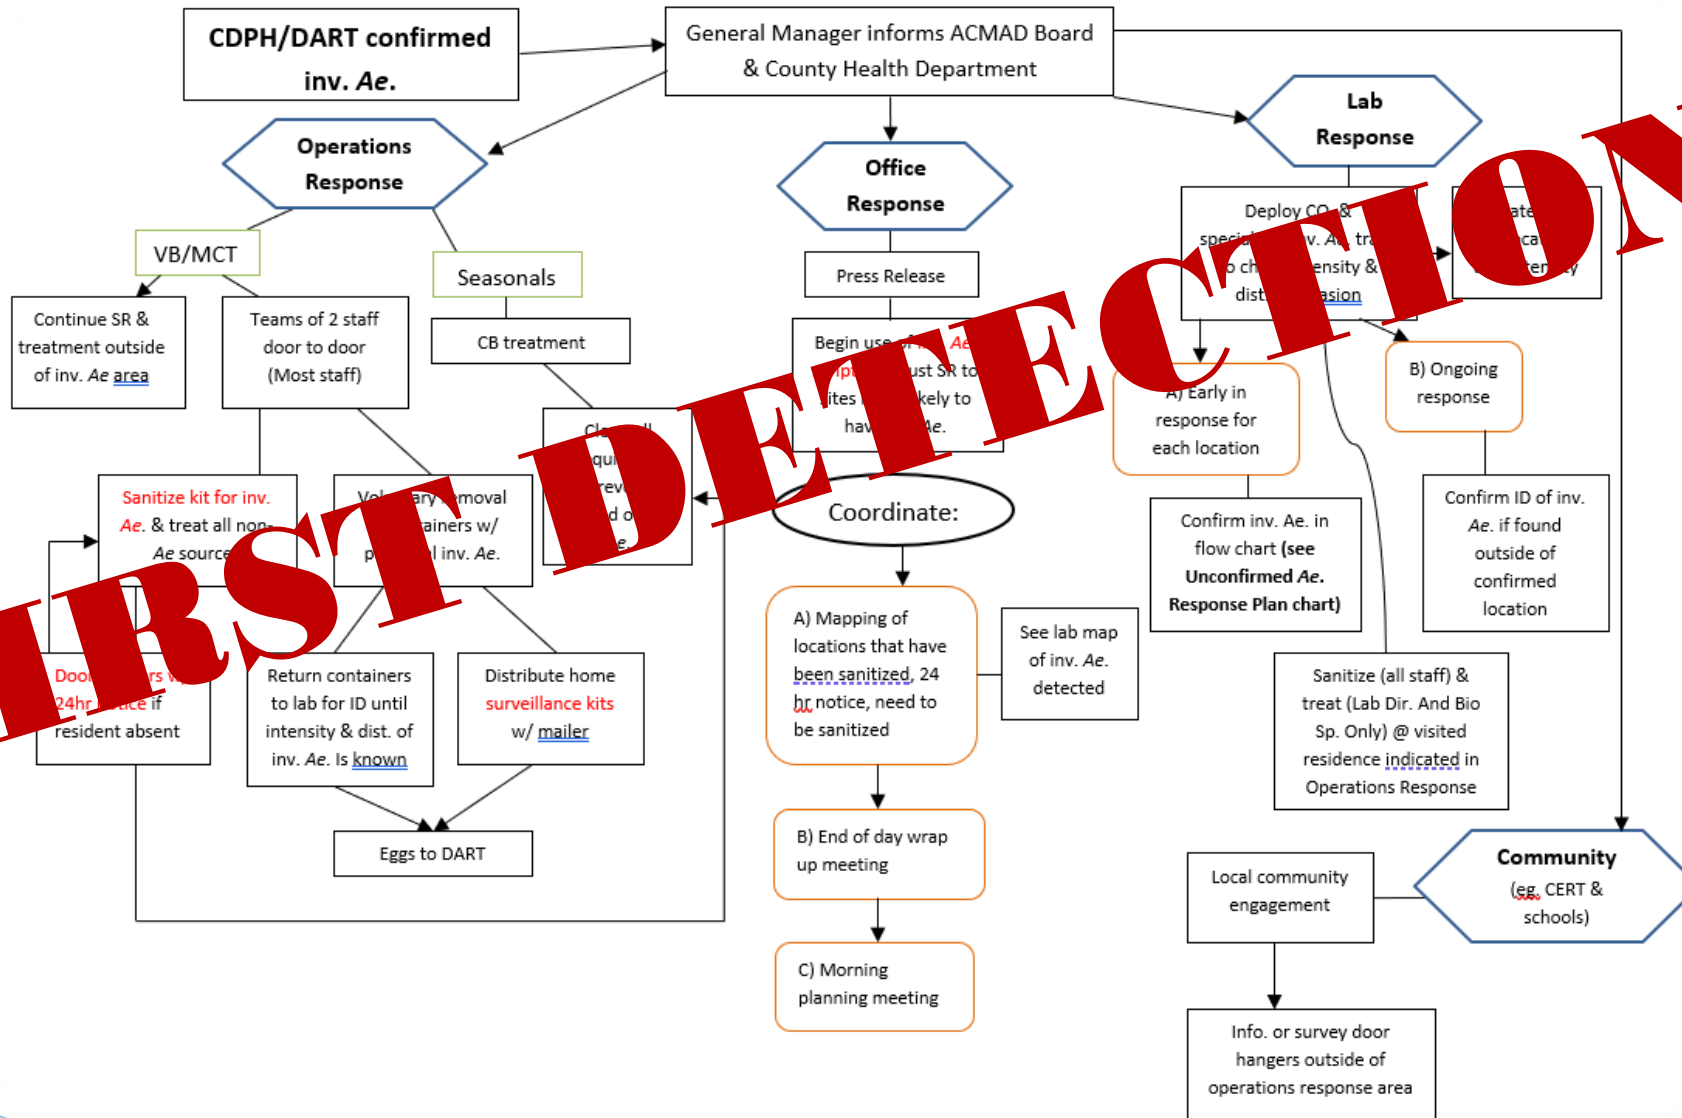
CDPH/DART confirmed inv. *Ae.*

General Manager informs ACMAD Board & County Health Department

Operations Response

Office Response

Lab Response

VB/MCT

Seasonals

Continue SR & treatment outside of inv. *Ae* area

Teams of 2 staff door to door (Most staff)

CB treatment

Press Release

Begin use of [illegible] *Ae* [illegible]pt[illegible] ust SR to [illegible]ites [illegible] kely to hav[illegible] *Ae.*

Deploy CO₂ & speci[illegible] v. *Ae* tra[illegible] o ch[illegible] ensity & dist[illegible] asion

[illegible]ate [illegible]ca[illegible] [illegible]ten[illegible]y

A) Early in response for each location

B) Ongoing response

Sanitize kit for inv. *Ae.* & treat all non-*Ae* source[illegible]

Vol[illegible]ary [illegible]moval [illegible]ainers w/ p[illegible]l inv. *Ae.*

Cl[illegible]ll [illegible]qui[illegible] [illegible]rev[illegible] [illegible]d o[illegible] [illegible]e.

Coordinate:

Confirm inv. Ae. in flow chart (see Unconfirmed *Ae.* Response Plan chart)

Confirm ID of inv. *Ae.* if found outside of confirmed location

Door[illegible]rs w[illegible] 24hr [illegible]ice if resident absent

Return containers to lab for ID until intensity & dist. of inv. *Ae.* Is known

Distribute home surveillance kits w/ mailer

A) Mapping of locations that have been sanitized, 24 hr notice, need to be sanitized

See lab map of inv. *Ae.* detected

Sanitize (all staff) & treat (Lab Dir. And Bio Sp. Only) @ visited residence indicated in Operations Response

Eggs to DART

B) End of day wrap up meeting

Local community engagement

Community (eg. CERT & schools)

C) Morning planning meeting

Info. or survey door hangers outside of operations response area

FIRST DETECTION